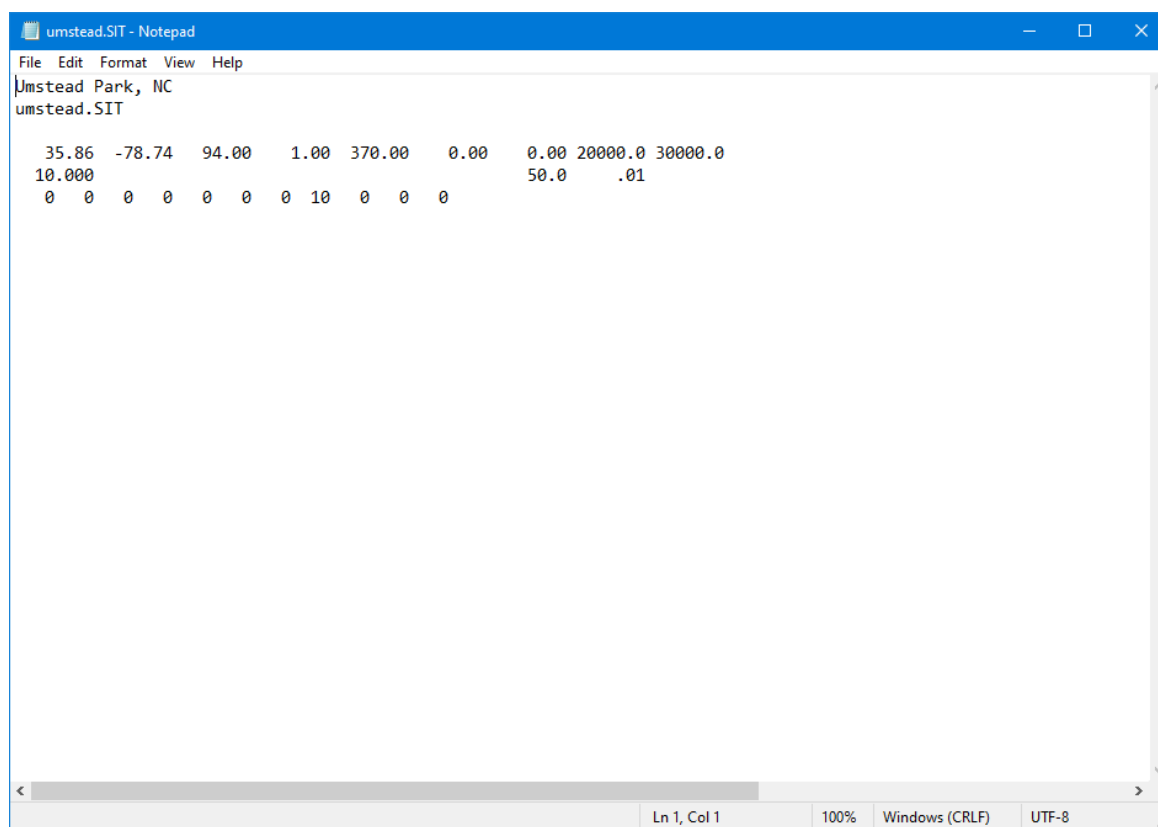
umstead.SIT - Notepad

File Edit Format View Help

Umstead Park, NC
umstead.SIT

35.86 -78.74 94.00 1.00 370.00 0.00 0.00 20000.0 30000.0
10.000 50.0 .01
0 0 0 0 0 0 0 10 0 0 0

Ln 1, Col 1 100% Windows (CRLF) UTF-8